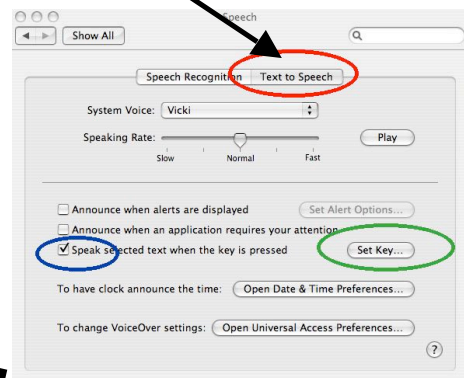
Speech

Show All

Speech Recognition | Text to Speech

System Voice: Vicki

Speaking Rate:

Slow Normal Fast

Play

Announce when alerts are displayed

Set Alert Options...

Announce when an application requires your attention

Speak selected text when the key is pressed

Set Key...

To have clock announce the time: Open Date & Time Preferences...

To change VoiceOver settings: Open Universal Access Preferences...

?